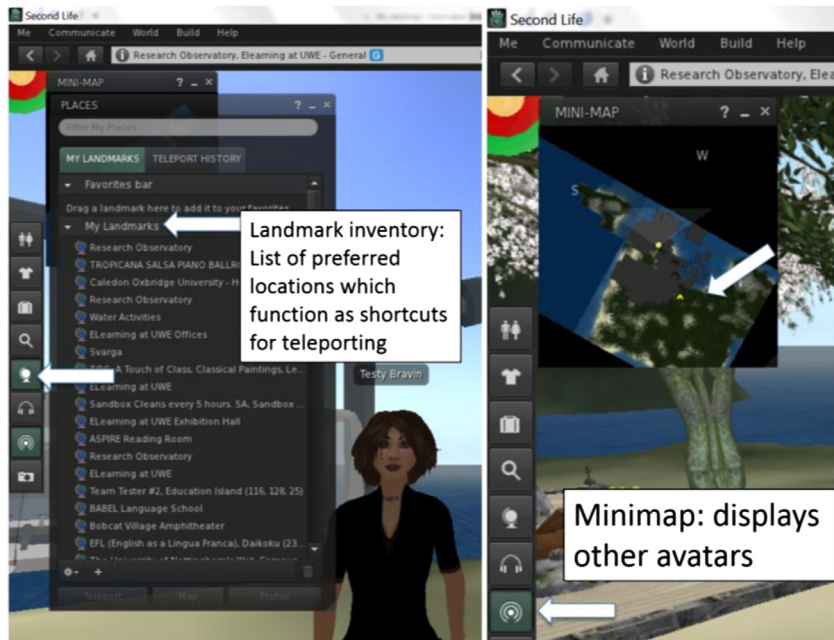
Second Life

Me Communicate World Build Help

Research Observatory, Elearning at UWE - General

MINI-MAP

PLACES

Filter My Places

MY LANDMARKS TELEPORT HISTORY

Favorites bar

Drag a landmark here to add it to your favorites

My Landmarks

Research Observatory

TROPICANA SALSA PIANO BALLR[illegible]

Caledon Oxbridge University - H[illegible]

Research Observatory

Water Activities

ELearning at UWE Offices

Svarga

TOCA A Touch of Class, Classical Paintings, Le...

ELearning at UWE

Sandbox Cleans every 5 hours. SA, Sandbox ...

ELearning at UWE Exhibition Hall

ASPIRE Reading Room

Research Observatory

ELearning at UWE

Team Tester #2, Education Island (116, 128, 25)

BABEL Language School

Bobcat Village Amphitheater

EFL (English as a Lingua Franca), Daikoku (23...

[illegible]

Teleport Map Profile

Landmark inventory: List of preferred locations which function as shortcuts for teleporting

Testy Bravin

Second Life

Me Communicate World Build Help

Research Observatory, Elea

MINI-MAP

W

S

Minimap: displays other avatars